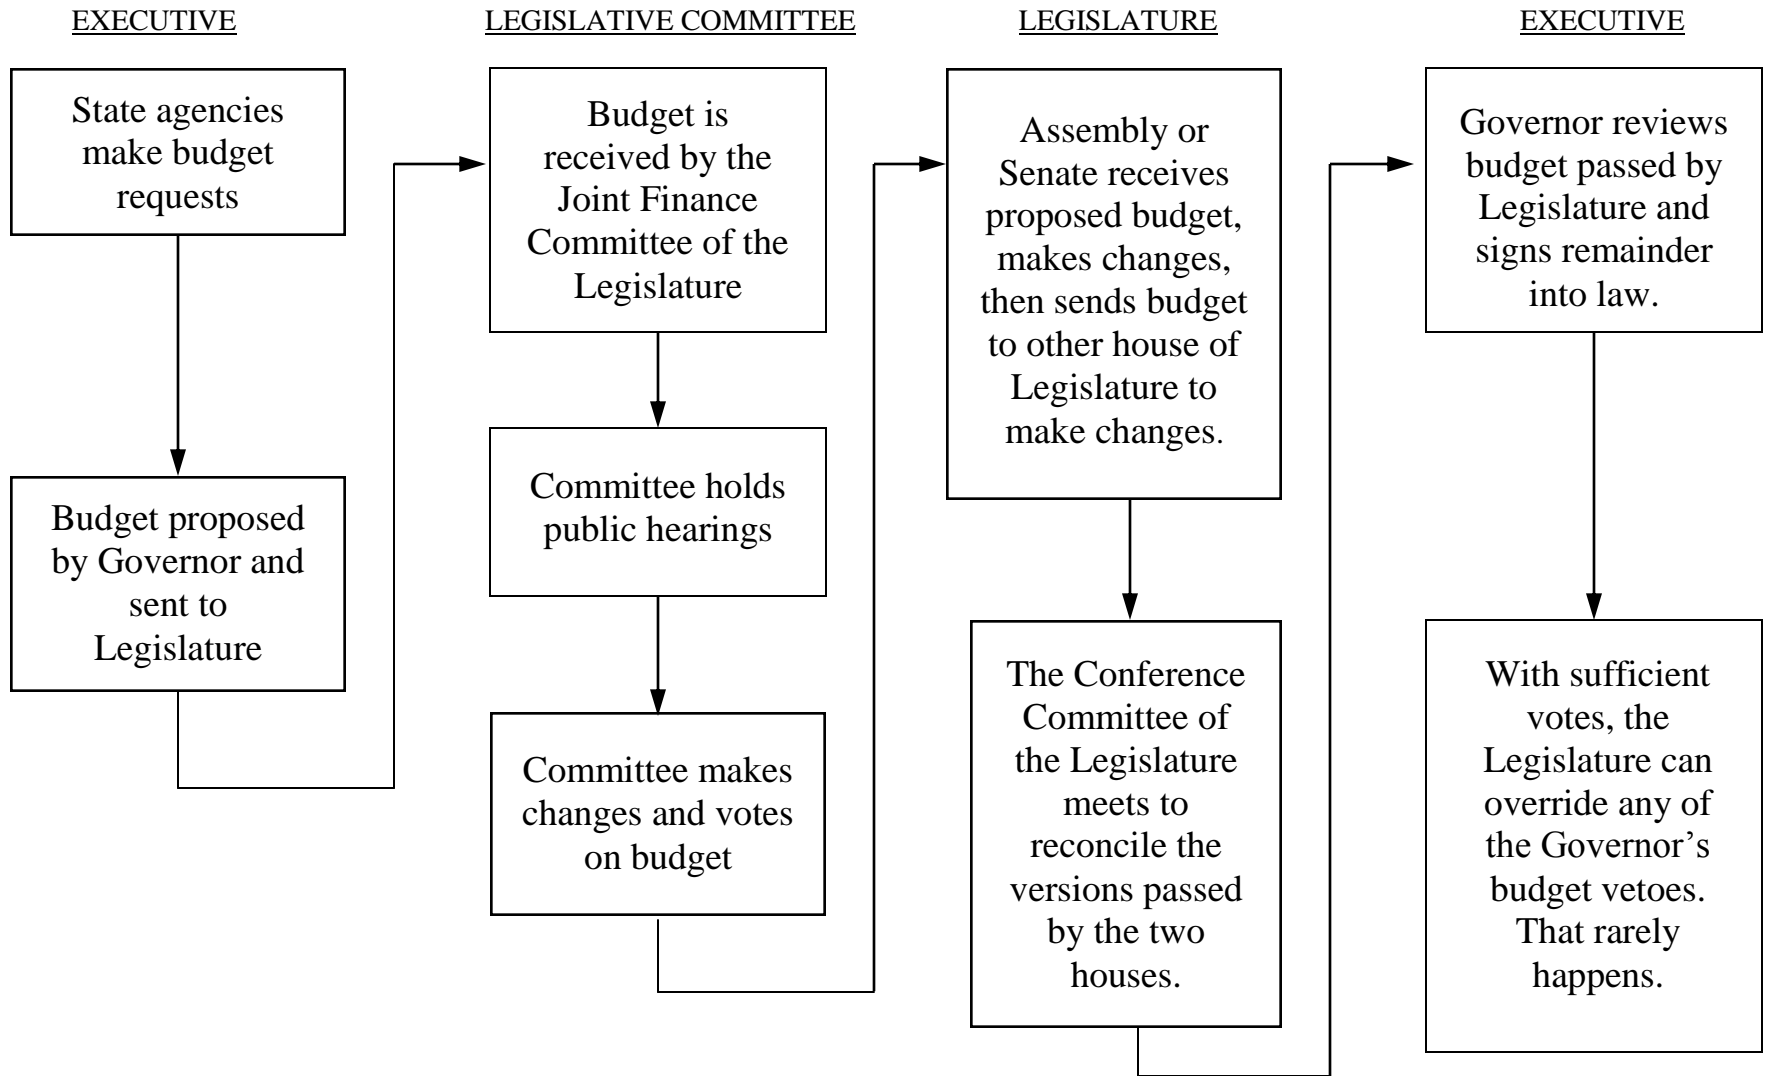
EXECUTIVE

State agencies make budget requests

Budget proposed by Governor and sent to Legislature

LEGISLATIVE COMMITTEE

Budget is received by the Joint Finance Committee of the Legislature

Committee holds public hearings

Committee makes changes and votes on budget

LEGISLATURE

Assembly or Senate receives proposed budget, makes changes, then sends budget to other house of Legislature to make changes.

The Conference Committee of the Legislature meets to reconcile the versions passed by the two houses.

EXECUTIVE

Governor reviews budget passed by Legislature and signs remainder into law.

With sufficient votes, the Legislature can override any of the Governor's budget vetoes. That rarely happens.